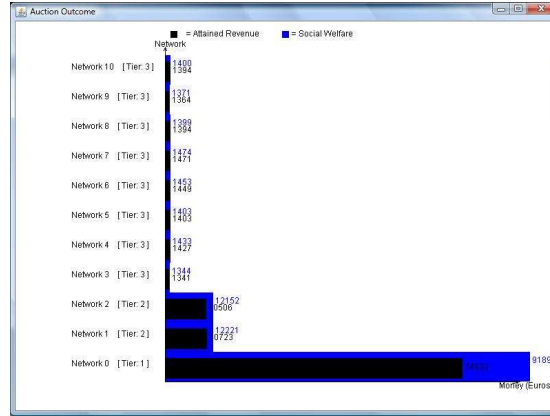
Auction Outcome

■ = Attained Revenue ■ = Social Welfare

Network

Network 10 [Tier: 3] 1400 1394

Network 9 [Tier: 3] 1371 1364

Network 8 [Tier: 3] 1399 1394

Network 7 [Tier: 3] 1474 1471

Network 6 [Tier: 3] 1453 1449

Network 5 [Tier: 3] 1403 1403

Network 4 [Tier: 3] 1433 1427

Network 3 [Tier: 3] 1344 1341

Network 2 [Tier: 2] 12152 0506

Network 1 [Tier: 2] 12221 0723

Network 0 [Tier: 1] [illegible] 9189

Money (Euros